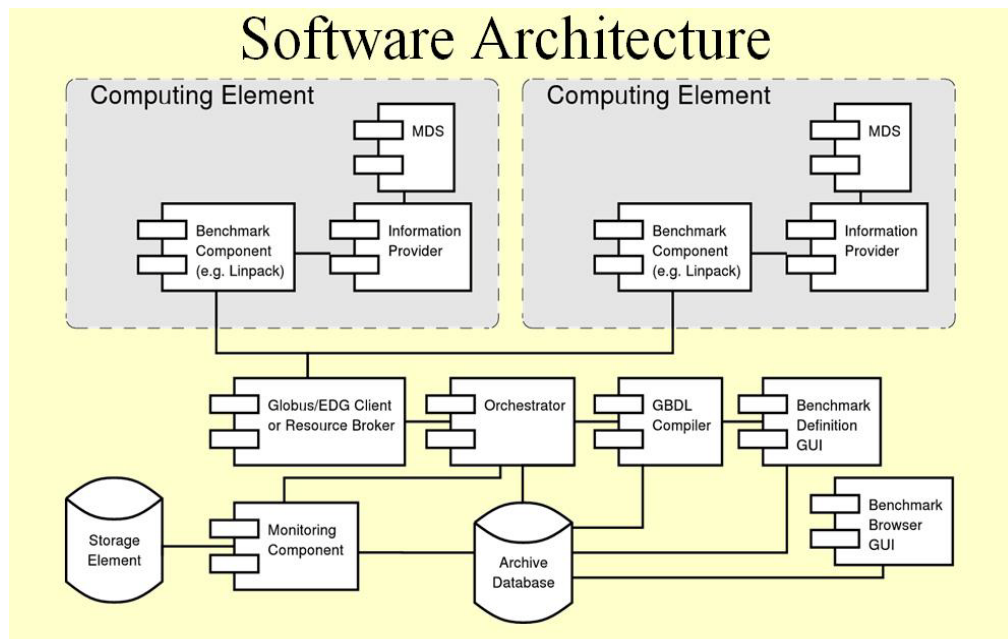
Software Architecture

Computing Element

MDS

Benchmark Component (e.g. Linpack)

Information Provider

Computing Element

MDS

Benchmark Component (e.g. Linpack)

Information Provider

Globus/EDG Client or Resource Broker

Orchestrator

GBDL Compiler

Benchmark Definition GUI

Storage Element

Monitoring Component

Archive Database

Benchmark Browser GUI